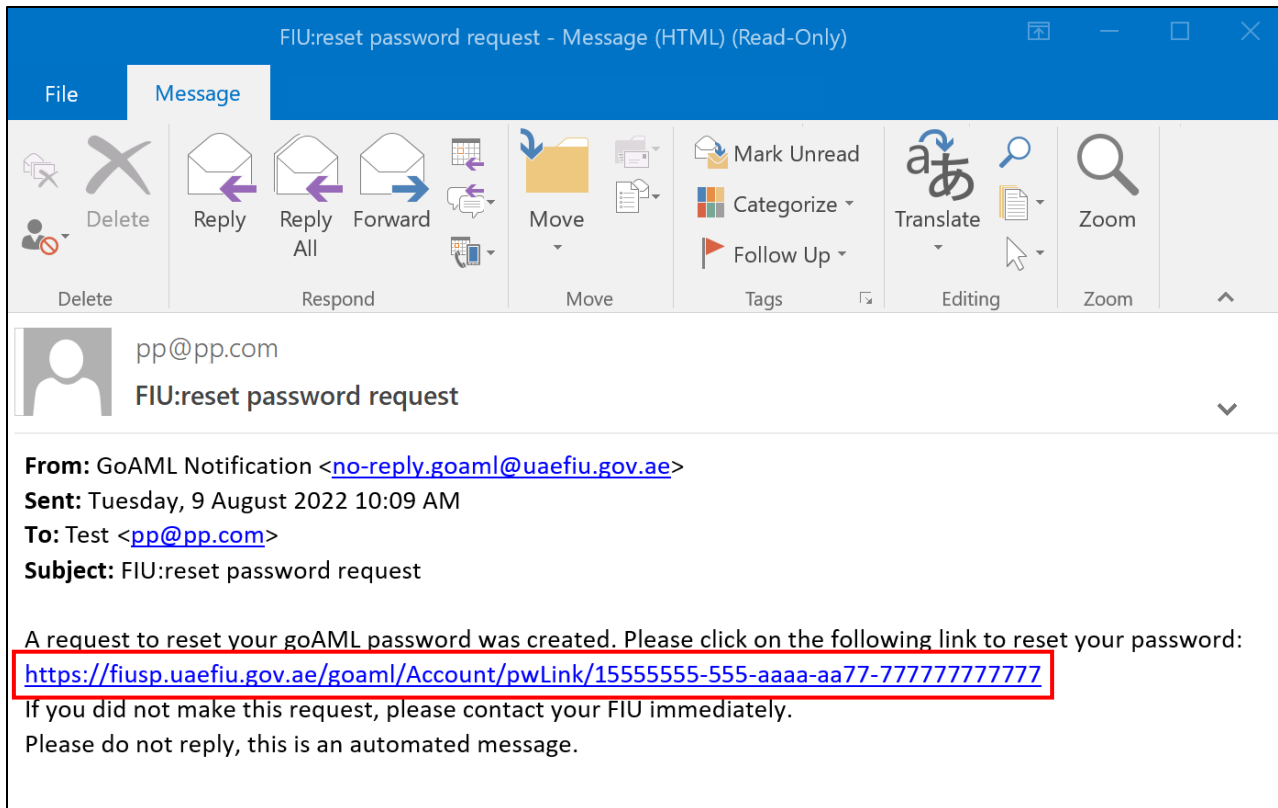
FIU:reset password request - Message (HTML) (Read-Only)

File Message

Delete

Reply Reply All Forward

Move

Mark Unread
Categorize
Follow Up

Translate

Zoom

Delete Respond Move Tags Editing Zoom

pp@pp.com
FIU:reset password request

**From:** GoAML Notification <no-reply.goaml@uaefiu.gov.ae>
**Sent:** Tuesday, 9 August 2022 10:09 AM
**To:** Test <pp@pp.com>
**Subject:** FIU:reset password request

A request to reset your goAML password was created. Please click on the following link to reset your password:
https://fiusp.uaefiu.gov.ae/goaml/Account/pwLink/15555555-555-aaaa-aa77-777777777777
If you did not make this request, please contact your FIU immediately.
Please do not reply, this is an automated message.